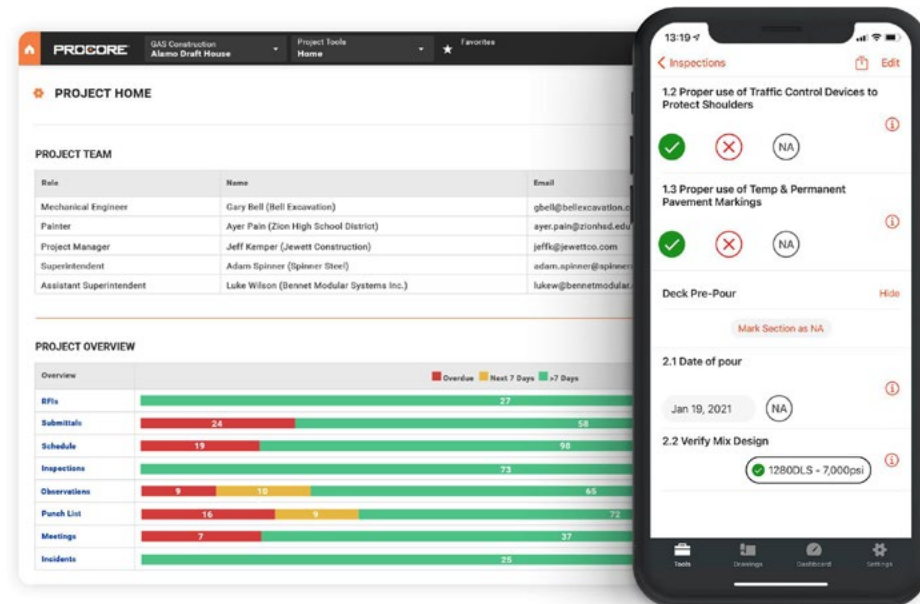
PROCORE GAS Construction Alamo Draft House Project Tools Home Favorites

PROJECT HOME

PROJECT TEAM

| Role | Name | Email |
|---|---|---|
| Mechanical Engineer | Gary Bell (Bell Excavation) | gbell@bellexcavation.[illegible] |
| Painter | Ayer Pain (Zion High School District) | ayer.pain@zionhsd.edu |
| Project Manager | Jeff Kemper (Jewett Construction) | jeffk@jewettco.com |
| Superintendent | Adam Spinner (Spinner Steel) | adam.spinner@spinner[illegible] |
| Assistant Superintendent | Luke Wilson (Bennet Modular Systems Inc.) | lukew@bennetmodular.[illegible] |

PROJECT OVERVIEW

| Overview | Overdue | Next 7 Days | >7 Days |
|---|---|---|---|
| RFIs | | | 27 |
| Submittals | 24 | | 58 |
| Schedule | 19 | | 98 |
| Inspections | | | 73 |
| Observations | 9 | 10 | 65 |
| Punch List | 16 | 9 | 72 |
| Meetings | 7 | | 37 |
| Incidents | | | 25 |

13:19

Inspections Edit

1.2 Proper use of Traffic Control Devices to Protect Shoulders

NA

1.3 Proper use of Temp & Permanent Pavement Markings

NA

Deck Pre-Pour Hide

Mark Section as NA

2.1 Date of pour

Jan 19, 2021 NA

2.2 Verify Mix Design

1280DLS - 7,000psi

Tools Drawings Dashboard Settings